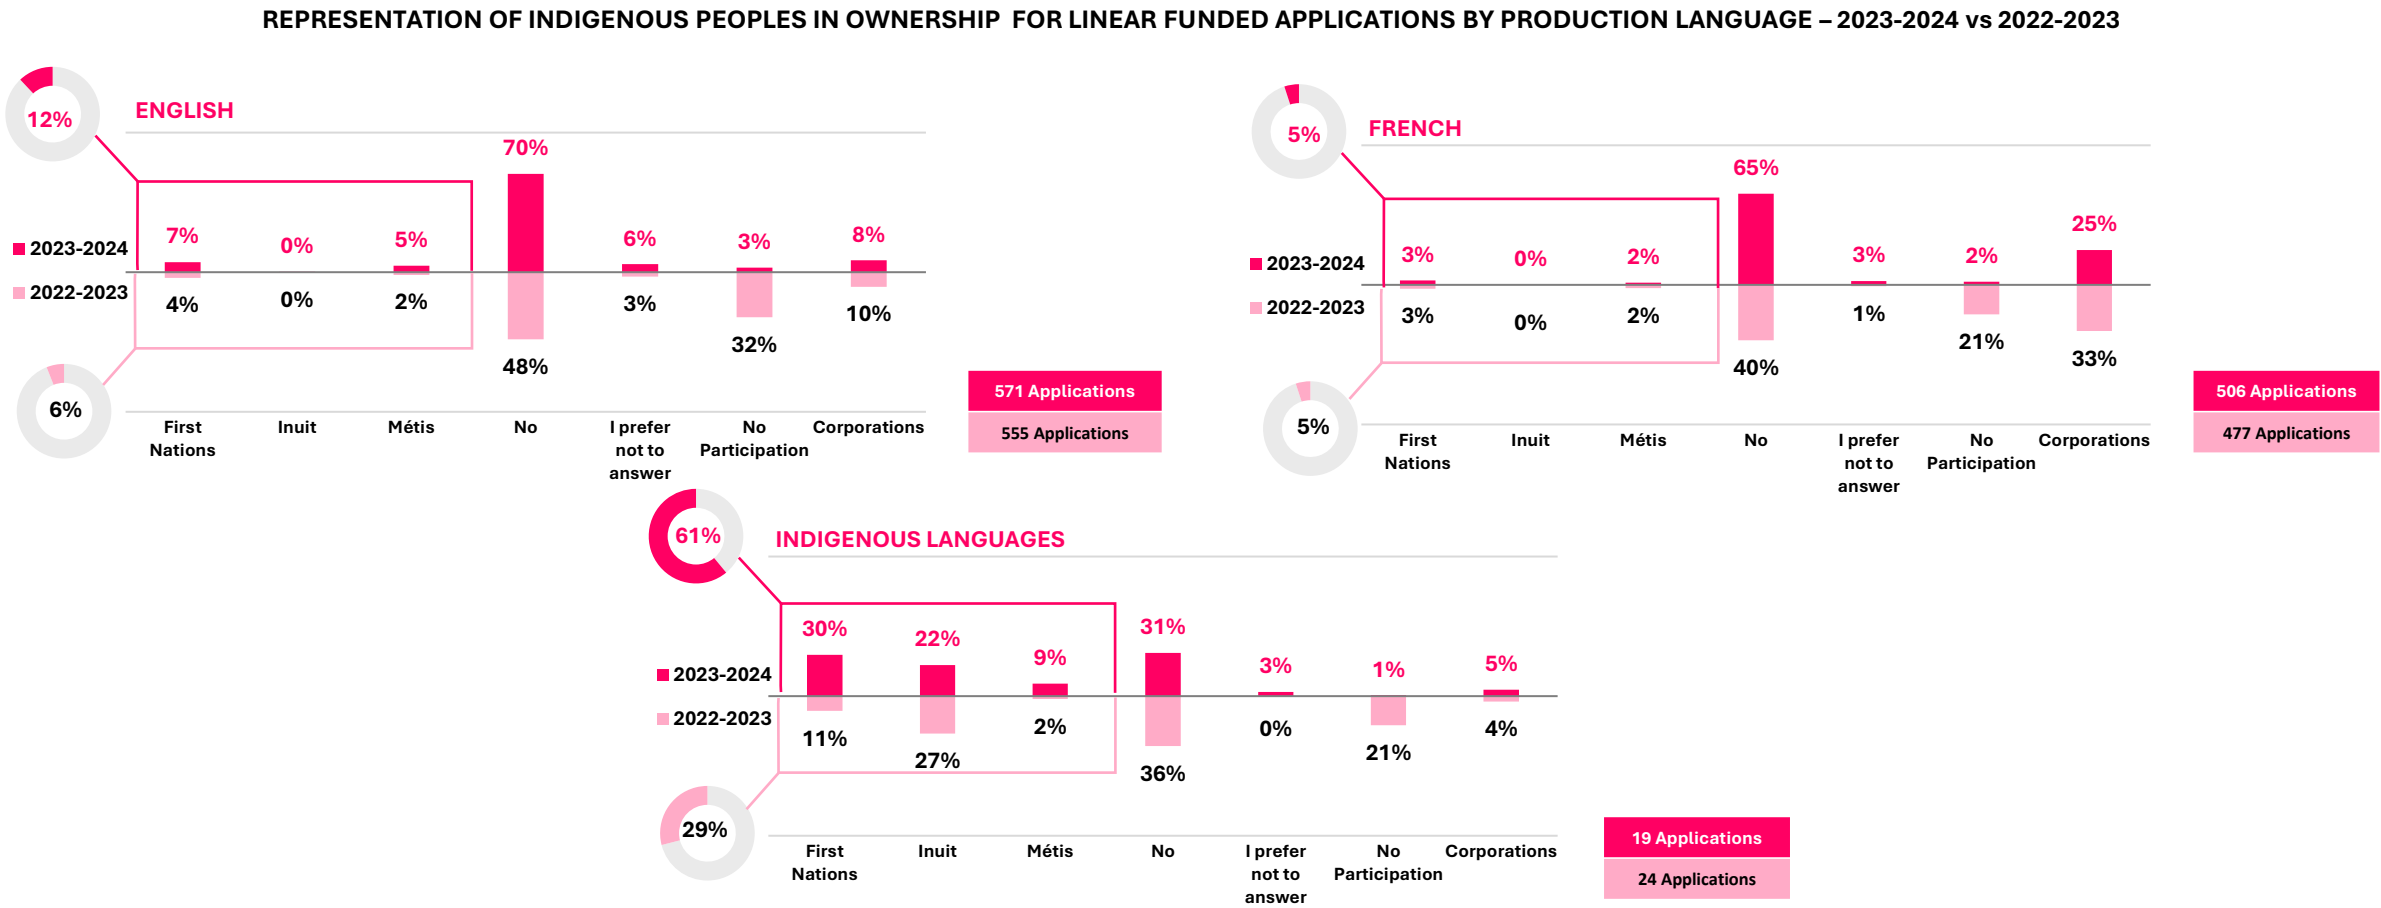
REPRESENTATION OF INDIGENOUS PEOPLES IN OWNERSHIP FOR LINEAR FUNDED APPLICATIONS BY PRODUCTION LANGUAGE – 2023-2024 vs 2022-2023

12%

ENGLISH

2023-2024
2022-2023

| | First Nations | Inuit | Métis | No | I prefer not to answer | No Participation | Corporations |
|---|---|---|---|---|---|---|---|
| 2023-2024 | 7% | 0% | 5% | 70% | 6% | 3% | 8% |
| 2022-2023 | 4% | 0% | 2% | 48% | 3% | 32% | 10% |

6%

571 Applications
555 Applications

5%

FRENCH

2023-2024
2022-2023

| | First Nations | Inuit | Métis | No | I prefer not to answer | No Participation | Corporations |
|---|---|---|---|---|---|---|---|
| 2023-2024 | 3% | 0% | 2% | 65% | 3% | 2% | 25% |
| 2022-2023 | 3% | 0% | 2% | 40% | 1% | 21% | 33% |

5%

506 Applications
477 Applications

61%

INDIGENOUS LANGUAGES

2023-2024
2022-2023

| | First Nations | Inuit | Métis | No | I prefer not to answer | No Participation | Corporations |
|---|---|---|---|---|---|---|---|
| 2023-2024 | 30% | 22% | 9% | 31% | 3% | 1% | 5% |
| 2022-2023 | 11% | 27% | 2% | 36% | 0% | 21% | 4% |

29%

19 Applications
24 Applications